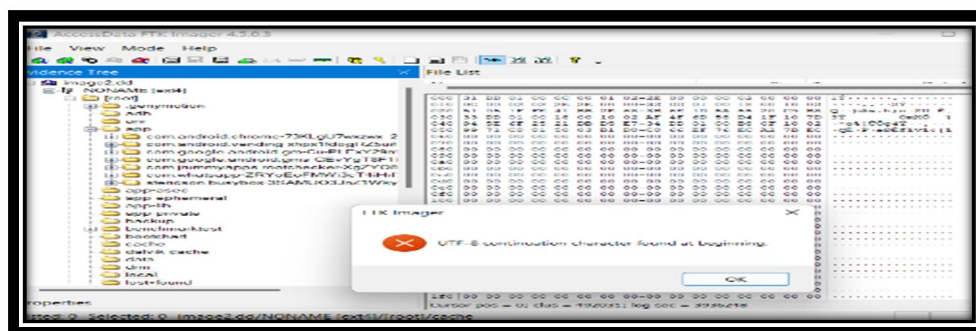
AccessData FTK Imager 4.5.0.3

File View Mode Help

Evidence Tree

File List

image2.dd
NONAME [ext4]
[root]
.genymotion
Anh
ure
app
com.android.chrome-73KLgU7wxzwx
com.android.vending-xhpx1ldogl
com.google.android.gm-GwFLFxY
com.google.android.gms-CEvYqT8F
com.jimmyapps.mobile-X
com.whatsapp-ZRYvEvFMW3cT4H
stericson.busybox-3fAMUOJJn7Wky
app-asec
app-ephemeral
app-lib
app-private
backup
benchmarktest
bootchart
cache
dalvik-cache
data
drm
local
lost+found

Properties

FTK Imager

UTF-8 continuation character found at beginning.

OK

Cursor pos = 0; clus = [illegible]; log sec = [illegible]

Listed: 0 Selected: 0 image2.dd/NONAME [ext4]/[root]/cache